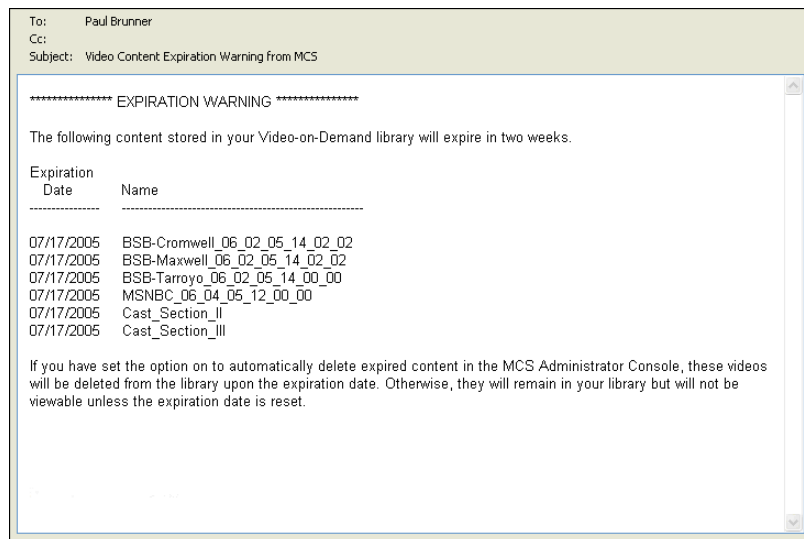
To: Paul Brunner
Cc:
Subject: Video Content Expiration Warning from MCS

**************** EXPIRATION WARNING ****************

The following content stored in your Video-on-Demand library will expire in two weeks.

| Expiration Date | Name |
|---|---|
| ---------------- | -------------------------------------------------------- |
| 07/17/2005 | BSB-Cromwell_06_02_05_14_02_02 |
| 07/17/2005 | BSB-Maxwell_06_02_05_14_02_02 |
| 07/17/2005 | BSB-Tarroyo_06_02_05_14_00_00 |
| 07/17/2005 | MSNBC_06_04_05_12_00_00 |
| 07/17/2005 | Cast_Section_II |
| 07/17/2005 | Cast_Section_III |

If you have set the option on to automatically delete expired content in the MCS Administrator Console, these videos will be deleted from the library upon the expiration date. Otherwise, they will remain in your library but will not be viewable unless the expiration date is reset.